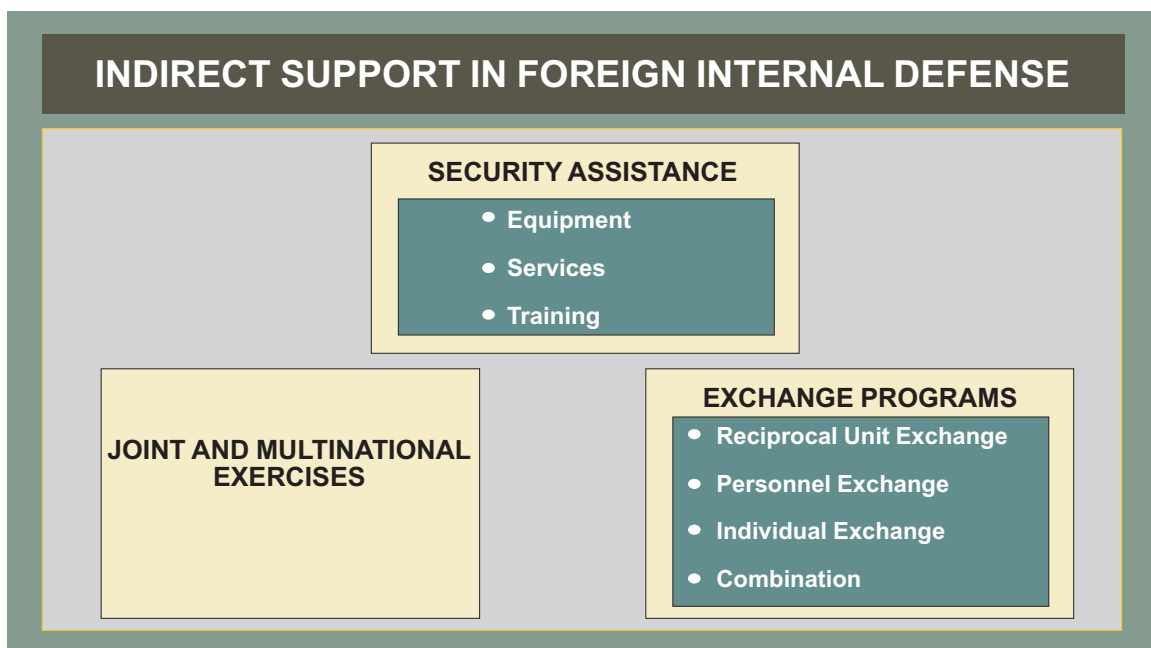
INDIRECT SUPPORT IN FOREIGN INTERNAL DEFENSE

SECURITY ASSISTANCE

- Equipment
- Services
- Training

JOINT AND MULTINATIONAL EXERCISES

EXCHANGE PROGRAMS

- Reciprocal Unit Exchange
- Personnel Exchange
- Individual Exchange
- Combination